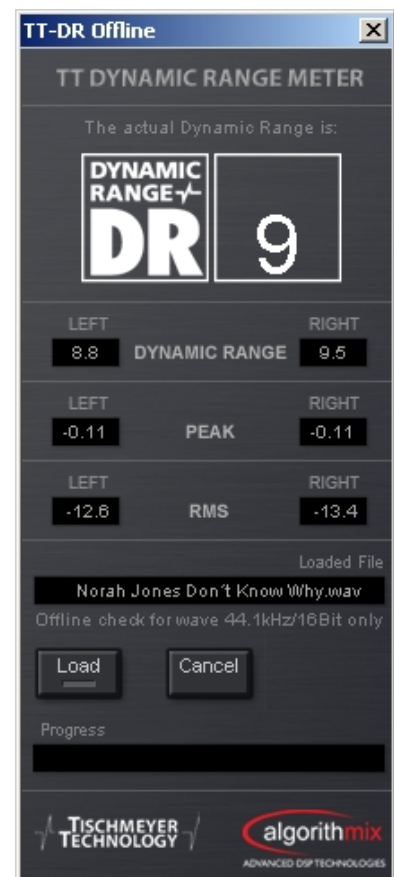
TT-DR Offline

TT DYNAMIC RANGE METER

The actual Dynamic Range is:

DYNAMIC RANGE DR

9

LEFT RIGHT

8.8 DYNAMIC RANGE 9.5

LEFT RIGHT

-0.11 PEAK -0.11

LEFT RIGHT

-12.6 RMS -13.4

Loaded File

Norah Jones Don't Know Why.wav

Offline check for wave 44.1kHz/16Bit only

Load

Cancel

Progress

TISCHMEYER TECHNOLOGY

algorithmix

ADVANCED DSP TECHNOLOGIES